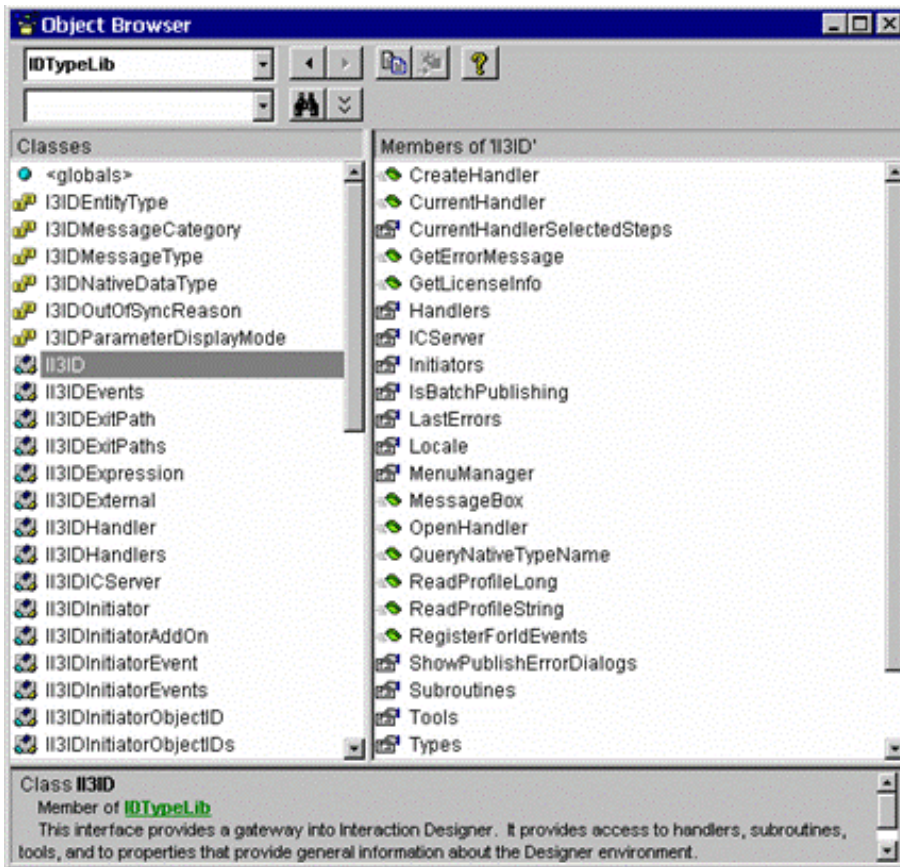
Object Browser

IDTypeLib

Classes

<globals>
I3IDEntityType
I3IDMessageCategory
I3IDMessageType
I3IDNativeDataType
I3IDOutOfSyncReason
I3IDParameterDisplayMode
II3ID
II3IDEvents
II3IDExitPath
II3IDExitPaths
II3IDExpression
II3IDExternal
II3IDHandler
II3IDHandlers
II3IDICServer
II3IDInitiator
II3IDInitiatorAddOn
II3IDInitiatorEvent
II3IDInitiatorEvents
II3IDInitiatorObjectID
II3IDInitiatorObjectIDs

Members of 'II3ID'

CreateHandler
CurrentHandler
CurrentHandlerSelectedSteps
GetErrorMessage
GetLicenseInfo
Handlers
ICServer
Initiators
IsBatchPublishing
LastErrors
Locale
MenuManager
MessageBox
OpenHandler
QueryNativeTypeName
ReadProfileLong
ReadProfileString
RegisterForIdEvents
ShowPublishErrorDialogs
Subroutines
Tools
Types

Class II3ID
Member of IDTypeLib
This interface provides a gateway into Interaction Designer. It provides access to handlers, subroutines, tools, and to properties that provide general information about the Designer environment.